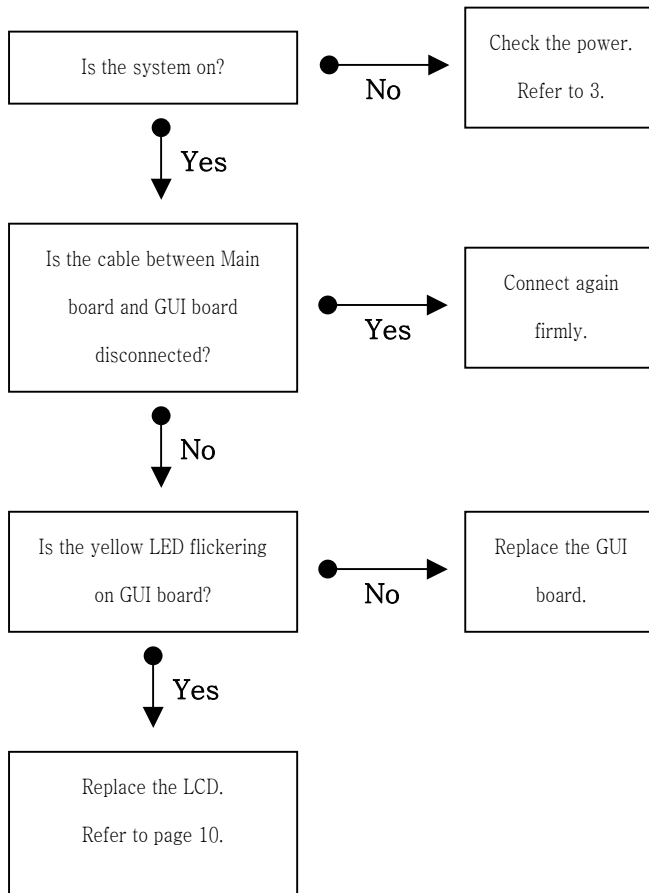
Is the system on?

No

Check the power. Refer to 3.

Yes

Is the cable between Main board and GUI board disconnected?

Yes

Connect again firmly.

No

Is the yellow LED flickering on GUI board?

No

Replace the GUI board.

Yes

Replace the LCD. Refer to page 10.